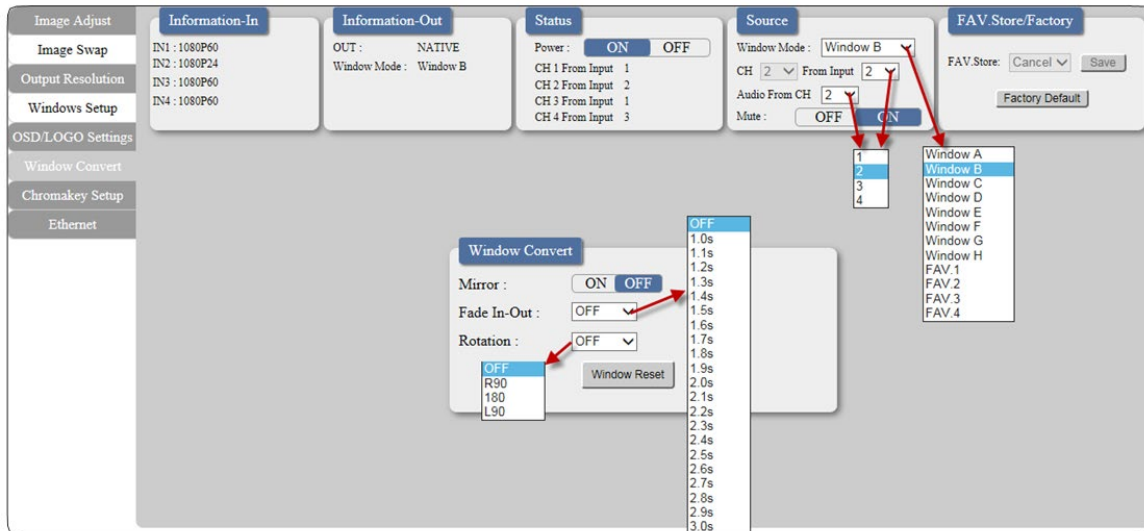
Image Adjust
Image Swap
Output Resolution
Windows Setup
OSD/LOGO Settings
Window Convert
Chromakey Setup
Ethernet

Information-In
IN1 : 1080P60
IN2 : 1080P24
IN3 : 1080P60
IN4 : 1080P60

Information-Out
OUT : NATIVE
Window Mode : Window B

Status
Power : ON OFF
CH 1 From Input 1
CH 2 From Input 2
CH 3 From Input 1
CH 4 From Input 3

Source
Window Mode : Window B
CH 2 From Input 2
Audio From CH 2
Mute : OFF ON

FAV.Store/Factory
FAV.Store: Cancel Save
Factory Default

1
2
3
4

Window A
Window B
Window C
Window D
Window E
Window F
Window G
Window H
FAV.1
FAV.2
FAV.3
FAV.4

Window Convert
Mirror : ON OFF
Fade In-Out : OFF
Rotation : OFF
Window Reset

OFF
R90
180
L90

OFF
1.0s
1.1s
1.2s
1.3s
1.4s
1.5s
1.6s
1.7s
1.8s
1.9s
2.0s
2.1s
2.2s
2.3s
2.4s
2.5s
2.6s
2.7s
2.8s
2.9s
3.0s